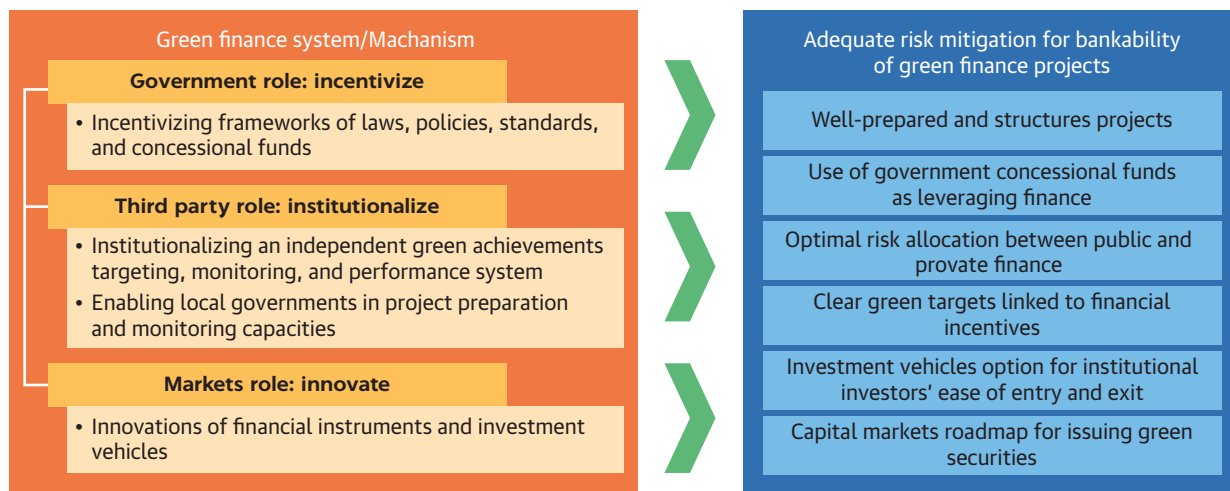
Green finance system/Machanism

Government role: incentivize

• Incentivizing frameworks of laws, policies, standards, and concessional funds

Third party role: institutionalize

• Institutionalizing an independent green achievements targeting, monitoring, and performance system
• Enabling local governments in project preparation and monitoring capacities

Markets role: innovate

• Innovations of financial instruments and investment vehicles

Adequate risk mitigation for bankability of green finance projects

Well-prepared and structures projects

Use of government concessional funds as leveraging finance

Optimal risk allocation between public and provate finance

Clear green targets linked to financial incentives

Investment vehicles option for institutional investors' ease of entry and exit

Capital markets roadmap for issuing green securities